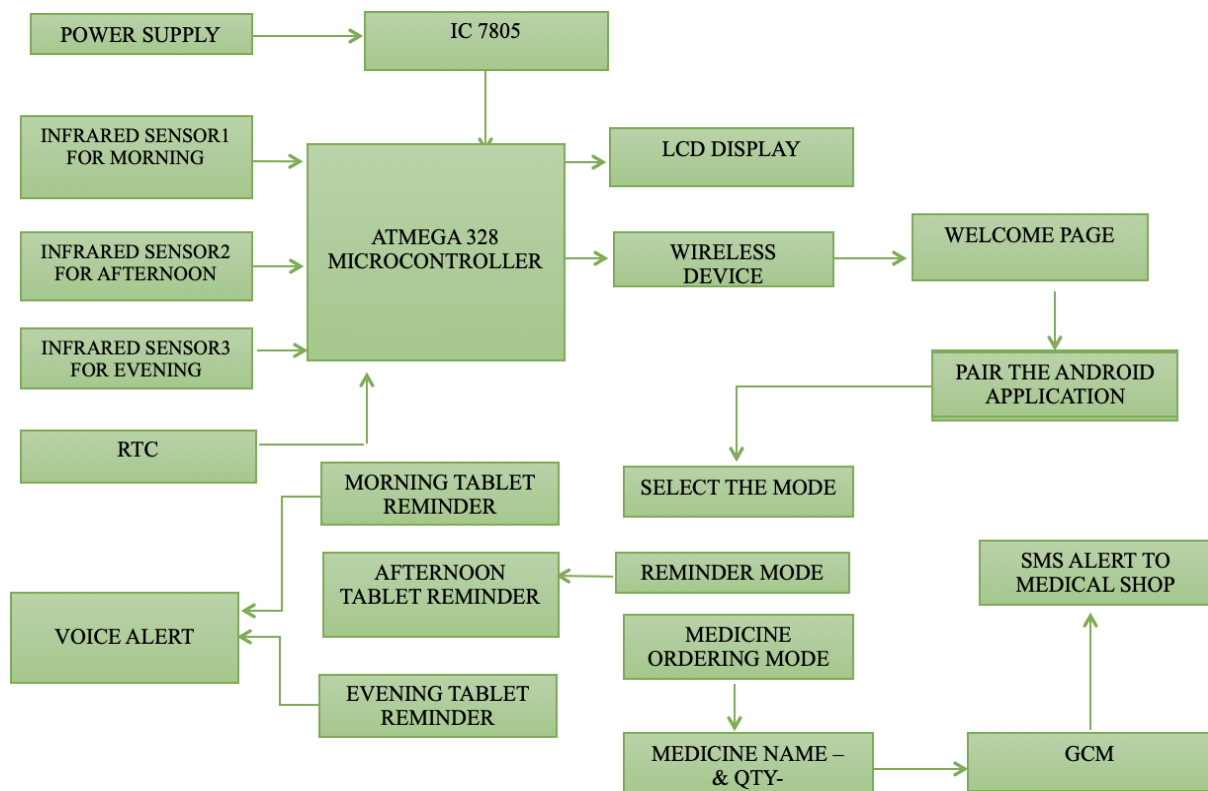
POWER SUPPLY

IC 7805

INFRARED SENSOR1 FOR MORNING

INFRARED SENSOR2 FOR AFTERNOON

INFRARED SENSOR3 FOR EVENING

ATMEGA 328 MICROCONTROLLER

LCD DISPLAY

WIRELESS DEVICE

WELCOME PAGE

PAIR THE ANDROID APPLICATION

RTC

SELECT THE MODE

MORNING TABLET REMINDER

AFTERNOON TABLET REMINDER

REMINDER MODE

VOICE ALERT

EVENING TABLET REMINDER

MEDICINE ORDERING MODE

SMS ALERT TO MEDICAL SHOP

MEDICINE NAME – & QTY-

GCM